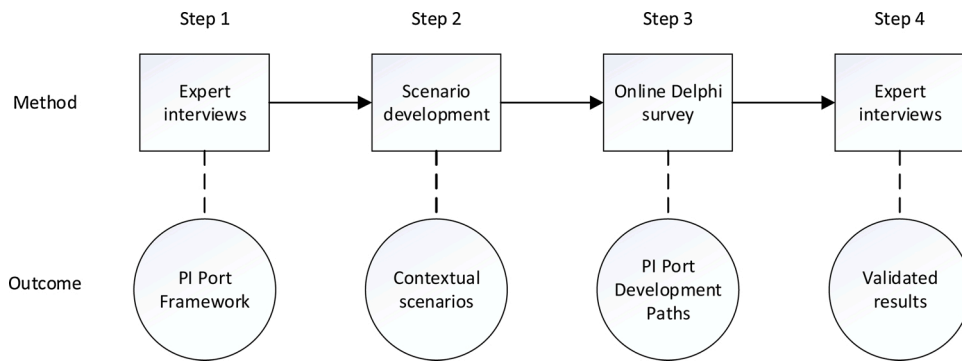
Step 1

Step 2

Step 3

Step 4

Method

Expert interviews

Scenario development

Online Delphi survey

Expert interviews

Outcome

PI Port Framework

Contextual scenarios

PI Port Development Paths

Validated results